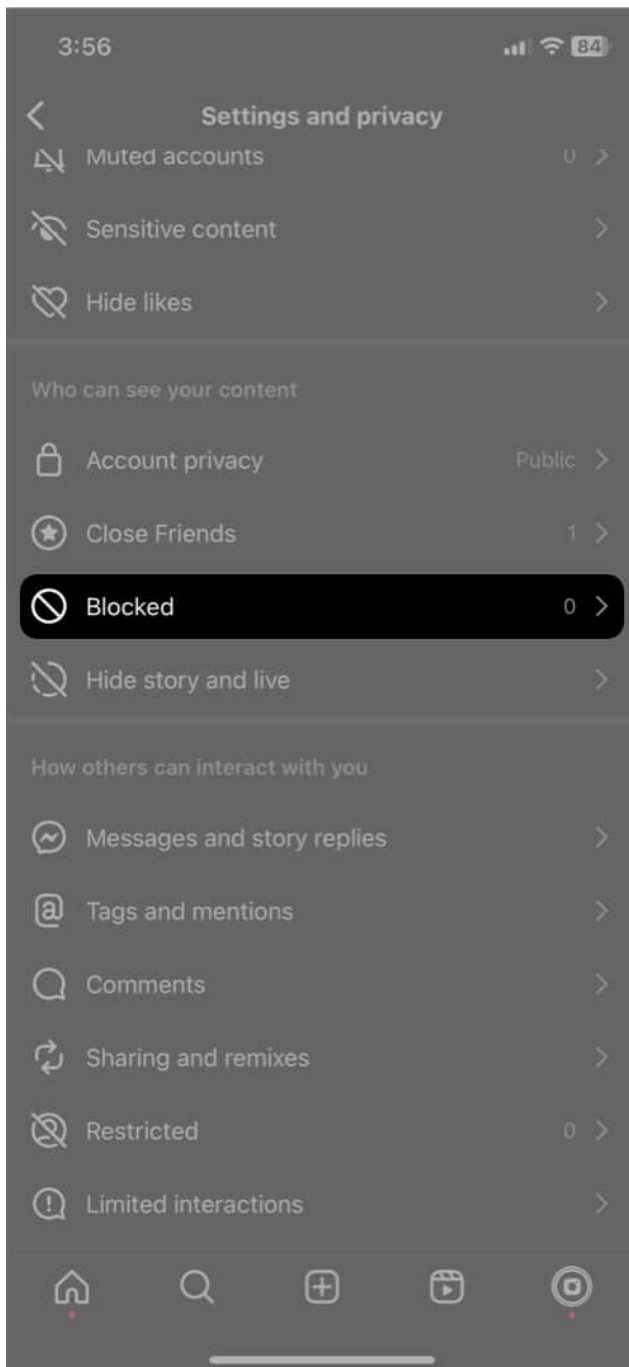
3:56

84

Settings and privacy

Muted accounts 0

Sensitive content

Hide likes

Who can see your content

Account privacy Public

Close Friends 1

Blocked 0

Hide story and live

How others can interact with you

Messages and story replies

Tags and mentions

Comments

Sharing and remixes

Restricted 0

Limited interactions